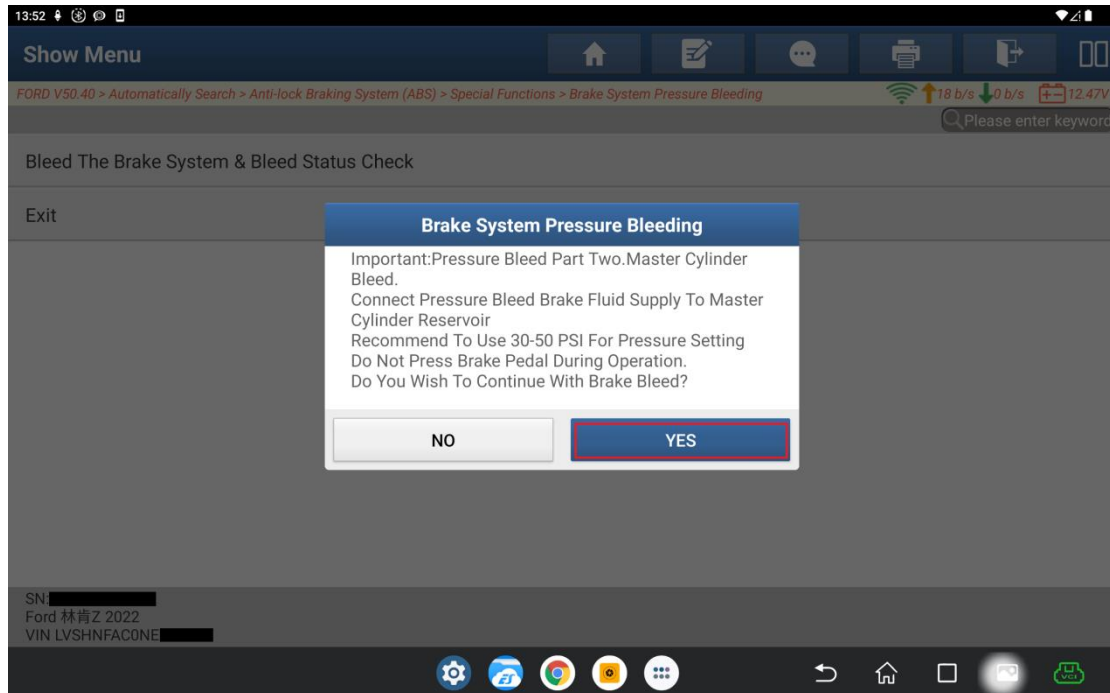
13:52

Show Menu

FORD V50.40 > Automatically Search > Anti-lock Braking System (ABS) > Special Functions > Brake System Pressure Bleeding

18 b/s 0 b/s 12.47V

Please enter keyword

Bleed The Brake System & Bleed Status Check

Exit

Brake System Pressure Bleeding

Important:Pressure Bleed Part Two.Master Cylinder Bleed.
Connect Pressure Bleed Brake Fluid Supply To Master Cylinder Reservoir
Recommend To Use 30-50 PSI For Pressure Setting
Do Not Press Brake Pedal During Operation.
Do You Wish To Continue With Brake Bleed?

NO

YES

SN:
Ford 林肯Z 2022
VIN LVSHNFAC0NE